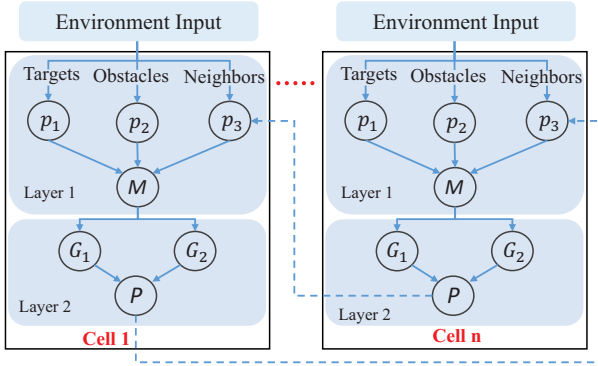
Environment Input

Targets Obstacles Neighbors

$p_1$ $p_2$ $p_3$

$M$

Layer 1

$G_1$ $G_2$

$P$

Layer 2

Cell 1

Environment Input

Targets Obstacles Neighbors

$p_1$ $p_2$ $p_3$

$M$

Layer 1

$G_1$ $G_2$

$P$

Layer 2

Cell n